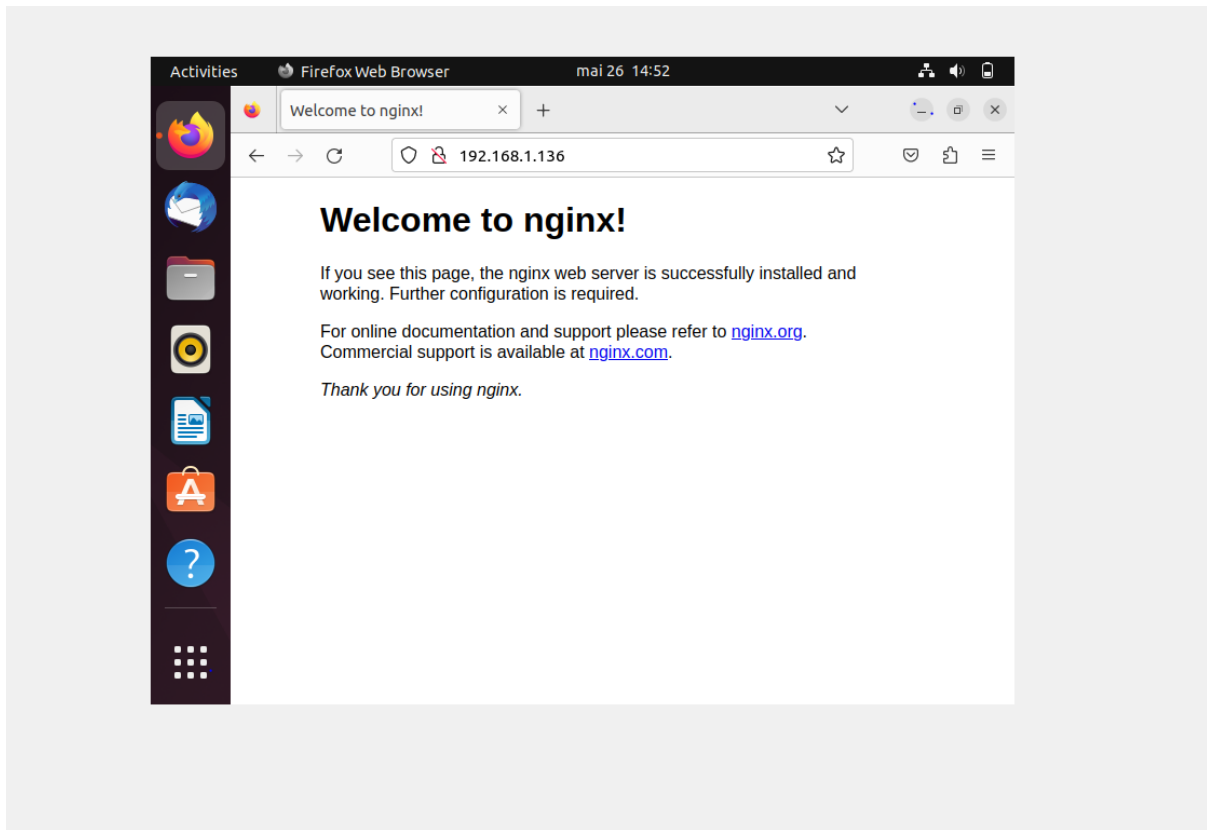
Activities Firefox Web Browser mai 26 14:52

Welcome to nginx! ×

192.168.1.136

Welcome to nginx!

If you see this page, the nginx web server is successfully installed and working. Further configuration is required.

For online documentation and support please refer to nginx.org. Commercial support is available at nginx.com.

Thank you for using nginx.